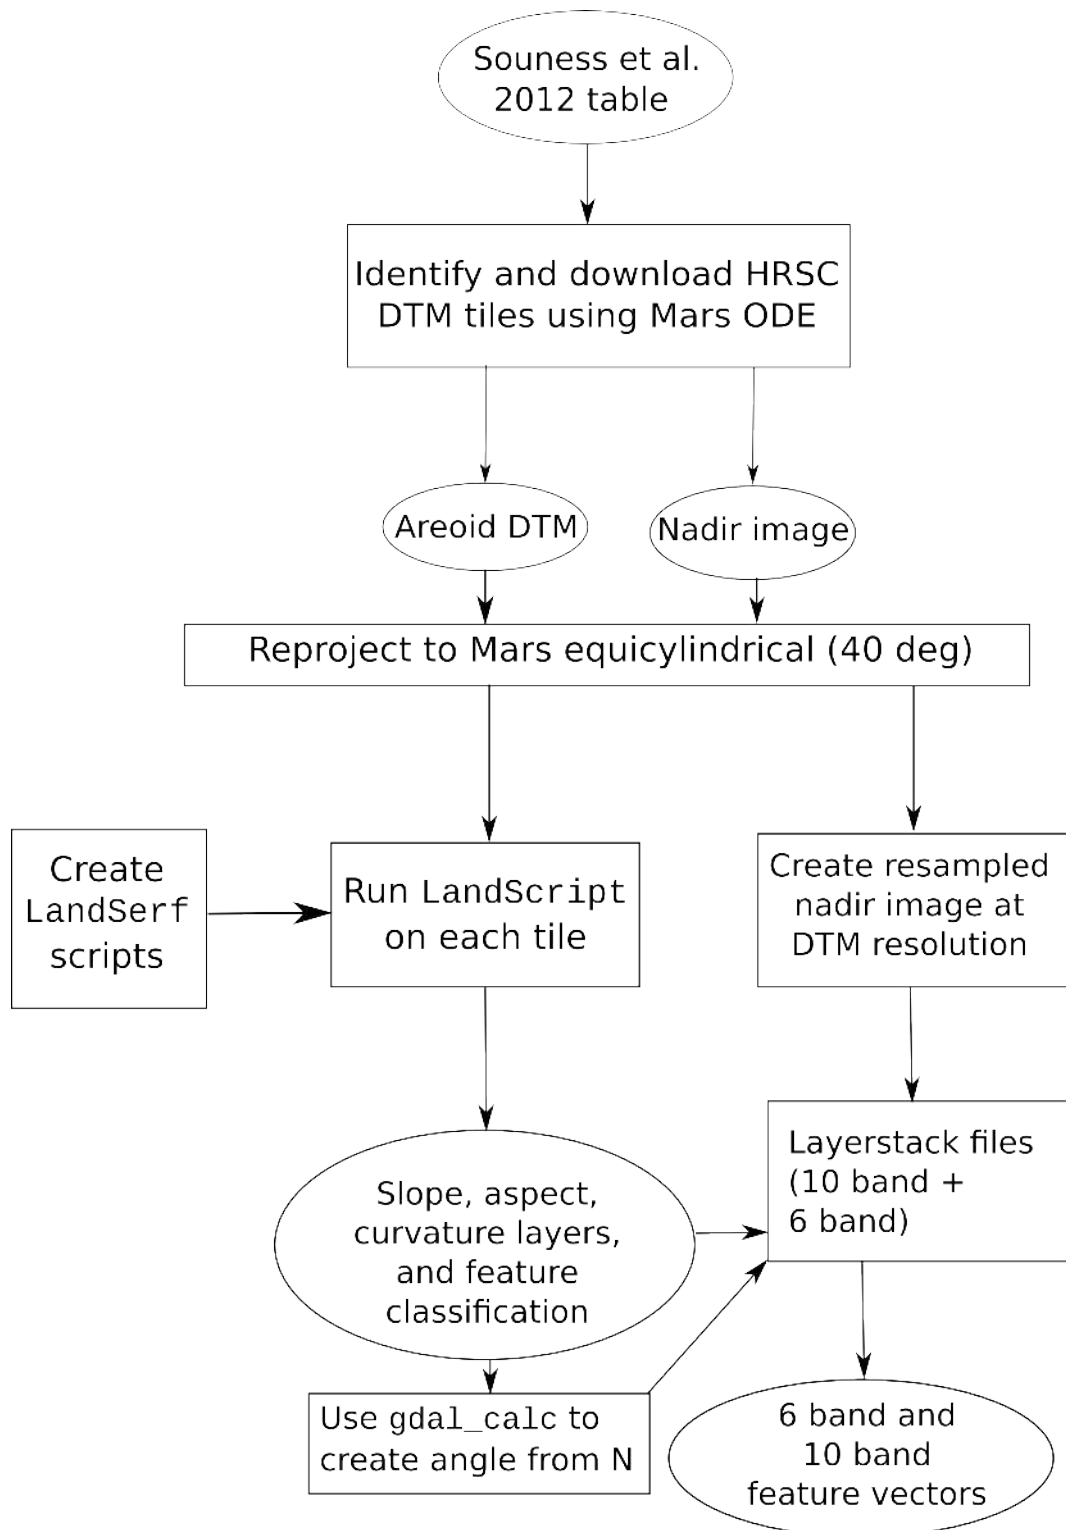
Souness et al. 2012 table

Identify and download HRSC DTM tiles using Mars ODE

Areoid DTM

Nadir image

Reproject to Mars equicylindrical (40 deg)

Create LandSerf scripts

Run LandScript on each tile

Create resampled nadir image at DTM resolution

Slope, aspect, curvature layers, and feature classification

Layerstack files (10 band + 6 band)

Use gdal_calc to create angle from N

6 band and 10 band feature vectors